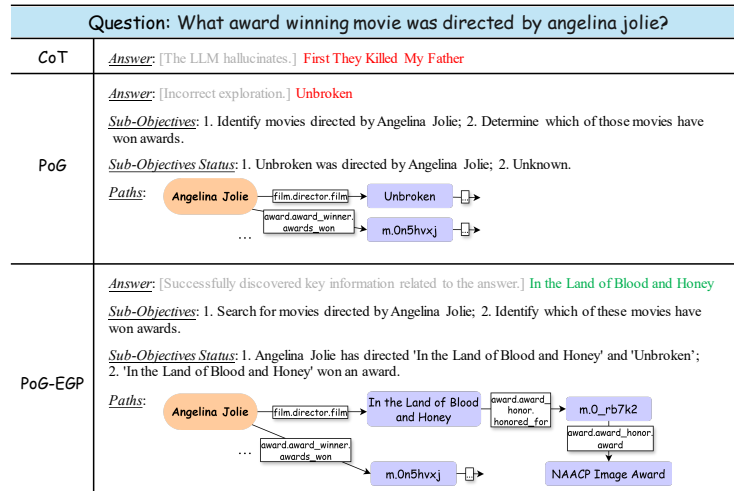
Question: What award winning movie was directed by angelina jolie?

| | |
|---|---|
| CoT | Answer: [The LLM hallucinates.] First They Killed My Father |
| PoG | Answer: [Incorrect exploration.] Unbroken<br><br>Sub-Objectives: 1. Identify movies directed by Angelina Jolie; 2. Determine which of those movies have won awards.<br><br>Sub-Objectives Status: 1. Unbroken was directed by Angelina Jolie; 2. Unknown.<br><br>Paths: Angelina Jolie, film.director.film, Unbroken, ..., award.award_winner.awards_won, m.0n5hvxj, ..., … |
| PoG-EGP | Answer: [Successfully discovered key information related to the answer.] In the Land of Blood and Honey<br><br>Sub-Objectives: 1. Search for movies directed by Angelina Jolie; 2. Identify which of these movies have won awards.<br><br>Sub-Objectives Status: 1. Angelina Jolie has directed 'In the Land of Blood and Honey' and 'Unbroken'; 2. 'In the Land of Blood and Honey' won an award.<br><br>Paths: Angelina Jolie, film.director.film, In the Land of Blood and Honey, award.award_honor.honored_for, m.0_rb7k2, award.award_honor.award, NAACP Image Award, award.award_winner.awards_won, m.0n5hvxj, ..., … |